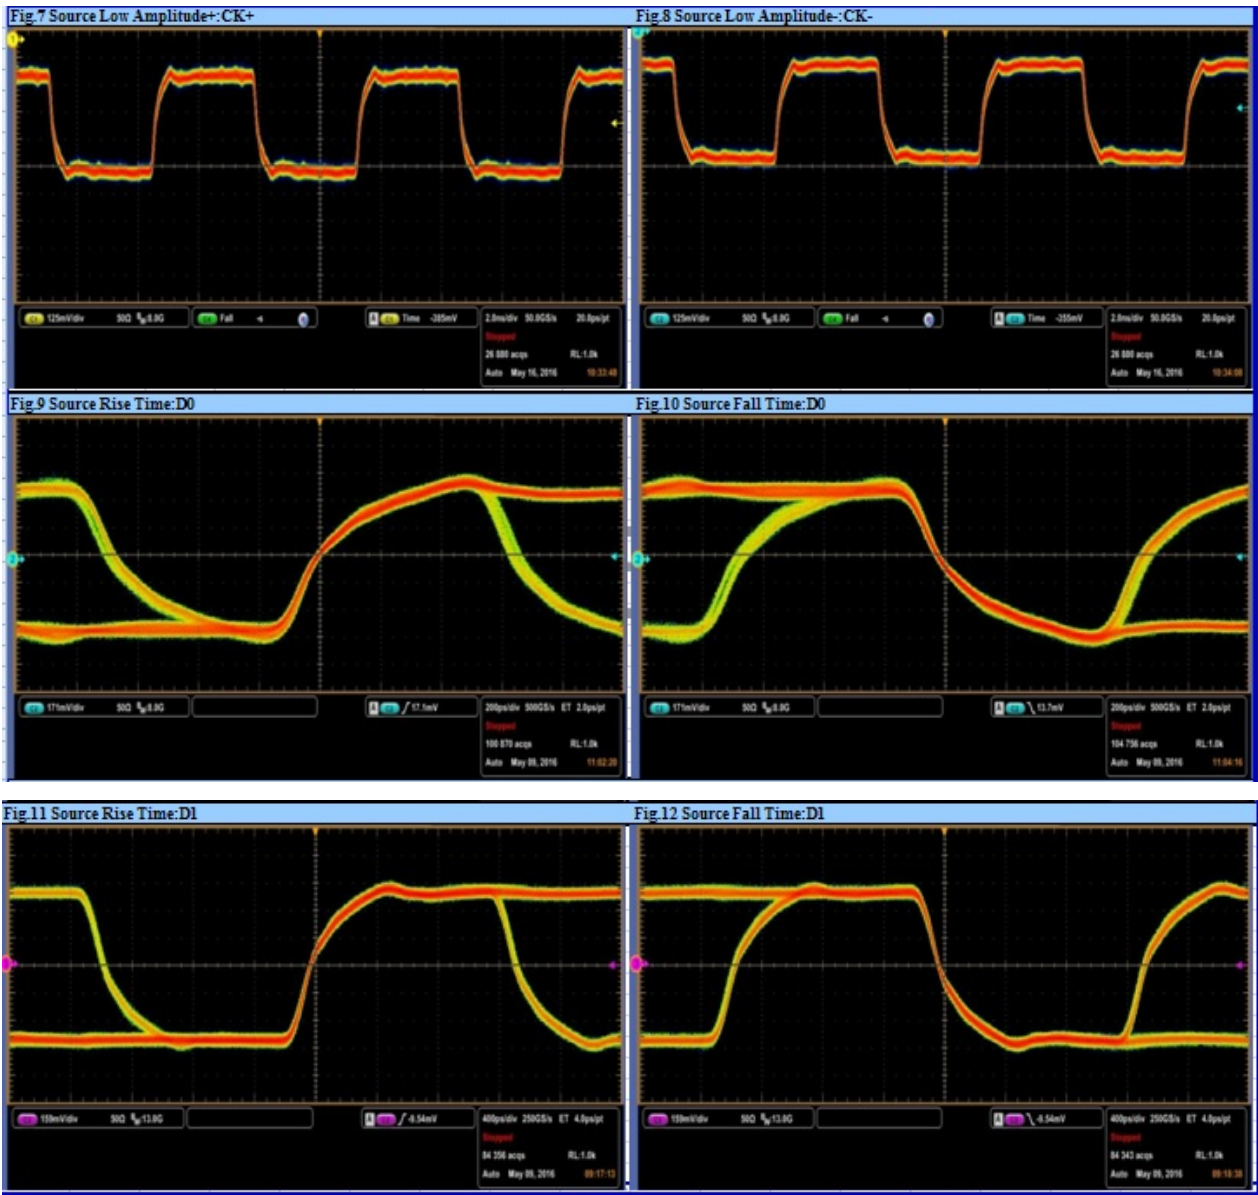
Fig.7 Source Low Amplitude+:CK+

C1 125mV/div 50Ω $B_W$:8.0G
C1 Fall
A C1 Time -385mV
2.0ns/div 50.0GS/s 20.0ps/pt
Stopped
26 880 acqs RL:1.0k
Auto May 16, 2016 10:33:48

Fig.8 Source Low Amplitude-:CK-

C2 125mV/div 50Ω $B_W$:8.0G
C2 Fall
A C2 Time -255mV
2.0ns/div 50.0GS/s 20.0ps/pt
Stopped
26 880 acqs RL:1.0k
Auto May 16, 2016 10:34:08

Fig.9 Source Rise Time:D0

C2 171mV/div 50Ω $B_W$:8.0G
A C2 / 17.1mV
200ps/div 500GS/s ET 2.0ps/pt
Stopped
100 870 acqs RL:1.0k
Auto May 09, 2016 11:02:20

Fig.10 Source Fall Time:D0

C2 171mV/div 50Ω $B_W$:8.0G
A C2 \ 13.7mV
200ps/div 500GS/s ET 2.0ps/pt
Stopped
104 756 acqs RL:1.0k
Auto May 09, 2016 11:04:16

Fig.11 Source Rise Time:D1

C3 159mV/div 50Ω $B_W$:13.0G
A C3 / -6.54mV
400ps/div 250GS/s ET 4.0ps/pt
Stopped
84 356 acqs RL:1.0k
Auto May 09, 2016 09:17:13

Fig.12 Source Fall Time:D1

C3 159mV/div 50Ω $B_W$:13.0G
A C3 \ -6.54mV
400ps/div 250GS/s ET 4.0ps/pt
Stopped
84 343 acqs RL:1.0k
Auto May 09, 2016 09:19:38